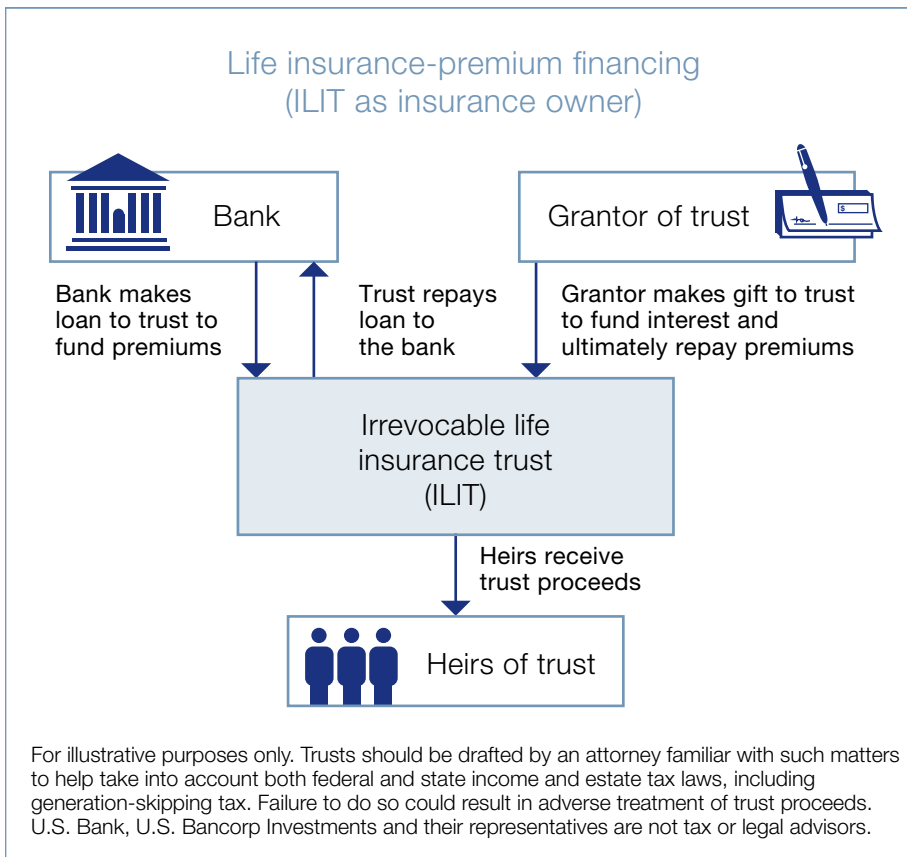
Life insurance-premium financing
(ILIT as insurance owner)

Bank

Grantor of trust

$

Bank makes loan to trust to fund premiums

Trust repays loan to the bank

Grantor makes gift to trust to fund interest and ultimately repay premiums

Irrevocable life insurance trust (ILIT)

Heirs receive trust proceeds

Heirs of trust

For illustrative purposes only. Trusts should be drafted by an attorney familiar with such matters to help take into account both federal and state income and estate tax laws, including generation-skipping tax. Failure to do so could result in adverse treatment of trust proceeds. U.S. Bank, U.S. Bancorp Investments and their representatives are not tax or legal advisors.